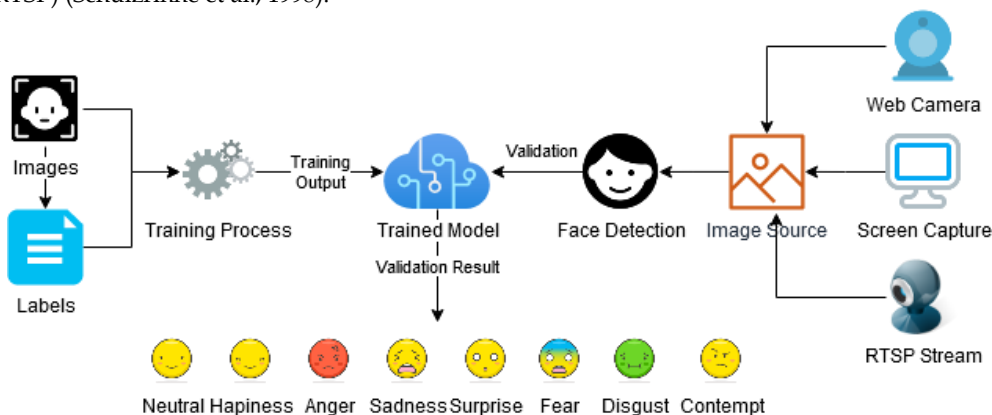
RTSP) (Schulzrinne et al., 1998).

Images

Labels

Training Process

Training Output

Trained Model

Validation Result

Validation

Face Detection

Image Source

Web Camera

Screen Capture

RTSP Stream

Neutral Hapiness Anger Sadness Surprise Fear Disgust Contempt